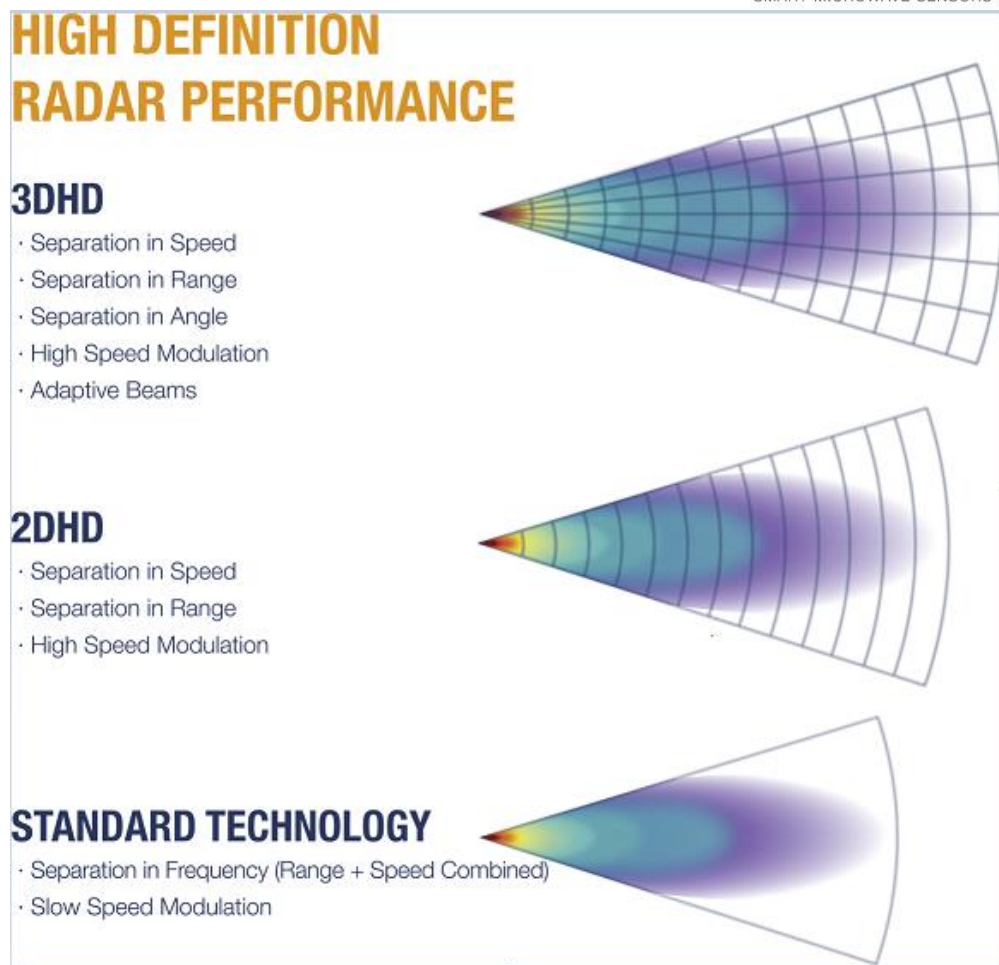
SMART MICROWAVE SENSORS

HIGH DEFINITION RADAR PERFORMANCE

3DHD
· Separation in Speed
· Separation in Range
· Separation in Angle
· High Speed Modulation
· Adaptive Beams

2DHD
· Separation in Speed
· Separation in Range
· High Speed Modulation

STANDARD TECHNOLOGY
· Separation in Frequency (Range + Speed Combined)
· Slow Speed Modulation